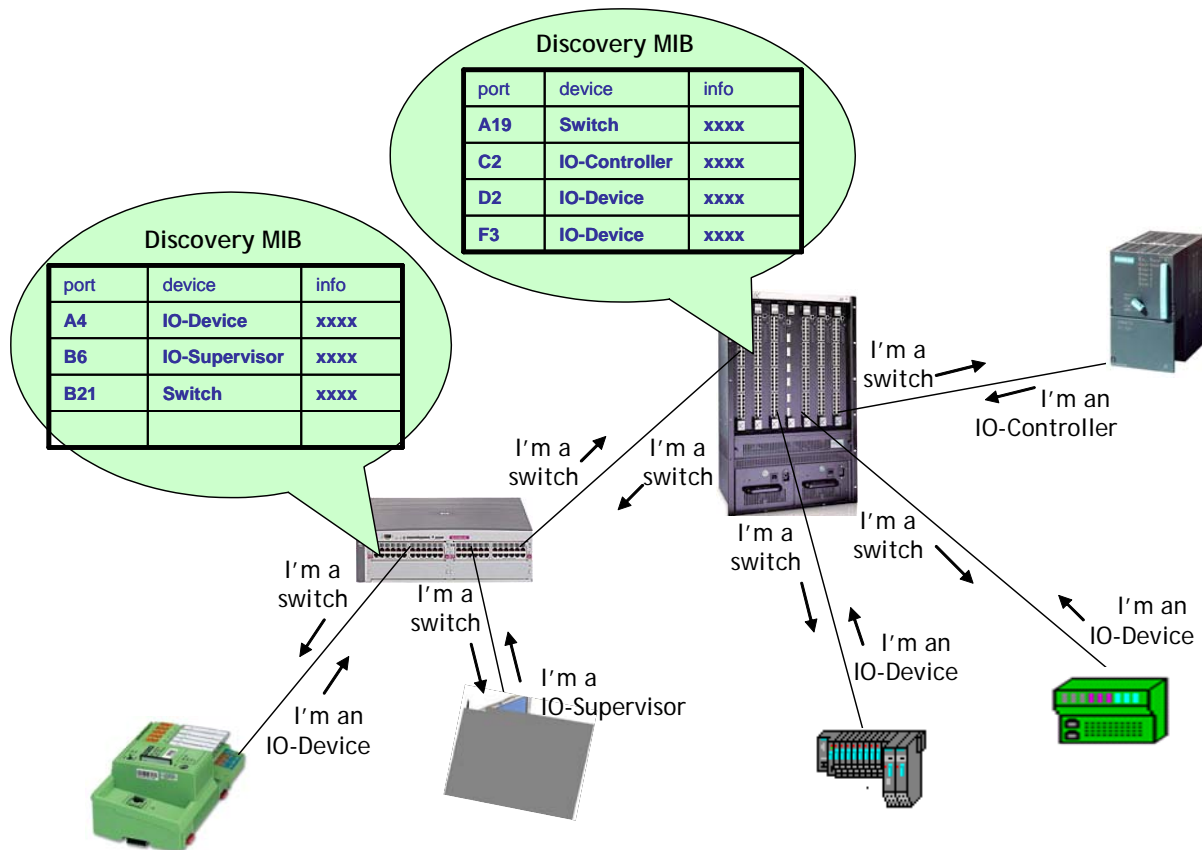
Discovery MIB

| port | device | info |
|---|---|---|
| A19 | Switch | xxxx |
| C2 | IO-Controller | xxxx |
| D2 | IO-Device | xxxx |
| F3 | IO-Device | xxxx |

Discovery MIB

| port | device | info |
|---|---|---|
| A4 | IO-Device | xxxx |
| B6 | IO-Supervisor | xxxx |
| B21 | Switch | xxxx |
| | | |

I'm a switch

I'm an IO-Controller

I'm a switch

I'm a switch

I'm a switch

I'm a switch

I'm a switch

I'm a switch

I'm an IO-Device

I'm an IO-Device

I'm a IO-Supervisor

I'm an IO-Device

I'm an IO-Device